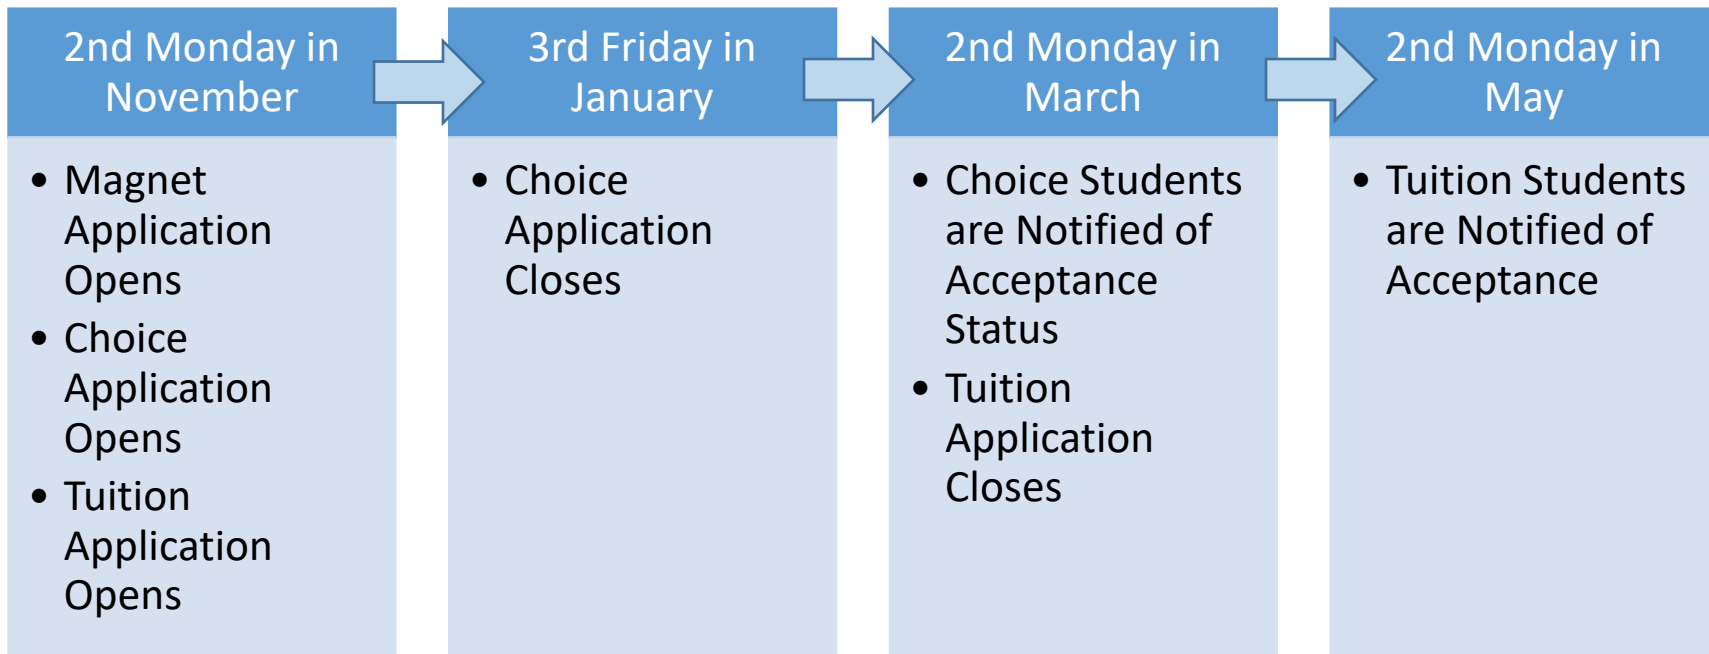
2nd Monday in November

- Magnet Application Opens
- Choice Application Opens
- Tuition Application Opens

3rd Friday in January

- Choice Application Closes

2nd Monday in March

- Choice Students are Notified of Acceptance Status
- Tuition Application Closes

2nd Monday in May

- Tuition Students are Notified of Acceptance